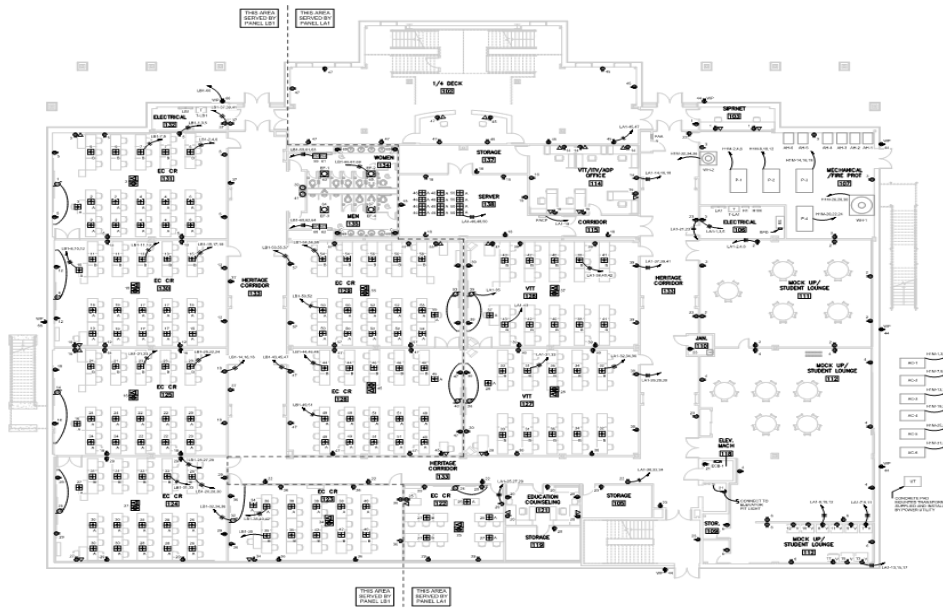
THIS AREA SERVED BY PANEL LB1

THIS AREA SERVED BY PANEL LA1

1/4 DECK

SIPRNET

ELECTRICAL

WOMEN

STORAGE

VTT/DTV/ADP OFFICE

MECHANICAL /FIRE PROT

EC CR

MEN

SERVER

CORRIDOR

ELECTRICAL

EC CR

HERITAGE CORRIDOR

EC CR

VTT

HERITAGE CORRIDOR

MOCK UP/ STUDENT LOUNGE

JAN.

EC CR

EC CR

VTT

MOCK UP/ STUDENT LOUNGE

ELEV. MACH

HERITAGE CORRIDOR

EC CR

EC CR

EC CR

EDUCATION COUNSELING

STORAGE

STORAGE

STOR.

MOCK UP/ STUDENT LOUNGE

CONNECT TO ELEVATOR PIT LIGHT

THIS AREA SERVED BY PANEL LB1

THIS AREA SERVED BY PANEL LA1